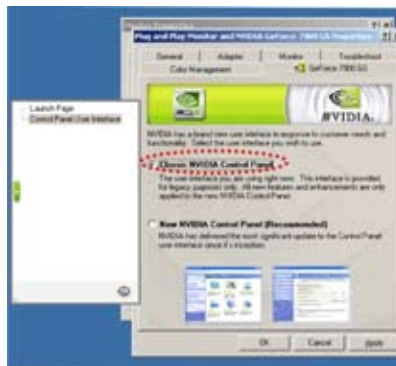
Plug and Play Monitor and NVIDIA GeForce 7800 GS Properties

General | Adapter | Monitor | Troubleshoot
Color Management | GeForce 7800 GS

NVIDIA

NVIDIA has a brand new user interface in response to customer needs and functionality. Select the user interface you wish to use.

Classic NVIDIA Control Panel

The user interface you are using right now. This interface is provided for legacy purposes only. All new features and enhancements are only applied to the new NVIDIA Control Panel.

New NVIDIA Control Panel (Recommended)

NVIDIA has delivered the most significant update to the Control Panel user interface since it's inception.

Launch Page
Control Panel User Interface

OK | Cancel | Apply